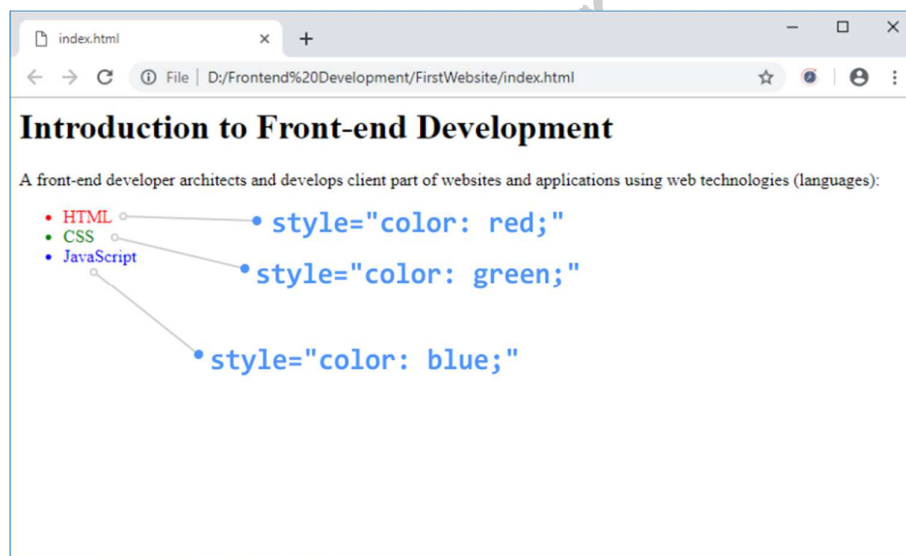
index.html × +

File | D:/Frontend%20Development/FirstWebsite/index.html

# Introduction to Front-end Development

A front-end developer architects and develops client part of websites and applications using web technologies (languages):

- HTML
- CSS
- JavaScript

style="color: red;"

style="color: green;"

style="color: blue;"